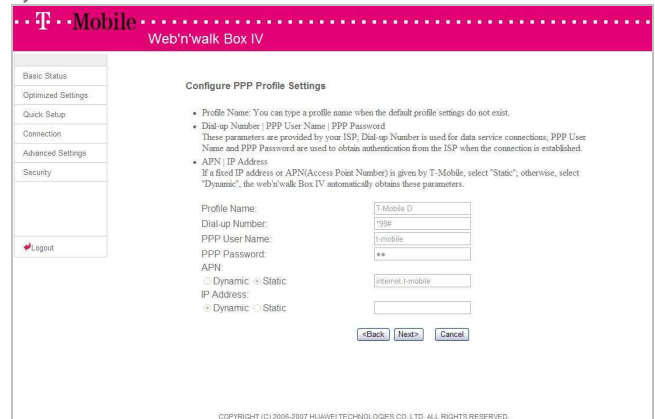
·T··Mobile·

Web'n'walk Box IV

Basic Status
Optimized Settings
Quick Setup
Connection
Advanced Settings
Security

Logout

Configure PPP Profile Settings

• Profile Name: You can type a profile name when the default profile settings do not exist.
• Dial-up Number | PPP User Name | PPP Password
These parameters are provided by your ISP; Dial-up Number is used for data service connections; PPP User Name and PPP Password are used to obtain authentication from the ISP when the connection is established.
• APN | IP Address
If a fixed IP address or APN(Access Point Number) is given by T-Mobile, select "Static"; otherwise, select "Dynamic", the web'n'walk Box IV automatically obtains these parameters.

Profile Name: T-Mobile D
Dial-up Number: *99#
PPP User Name: t-mobile
PPP Password: ••
APN:
Dynamic Static internet.t-mobile
IP Address:
Dynamic Static

<Back Next> Cancel

COPYRIGHT (C) 2006-2007 HUAWEI TECHNOLOGIES CO.,LTD. ALL RIGHTS RESERVED.